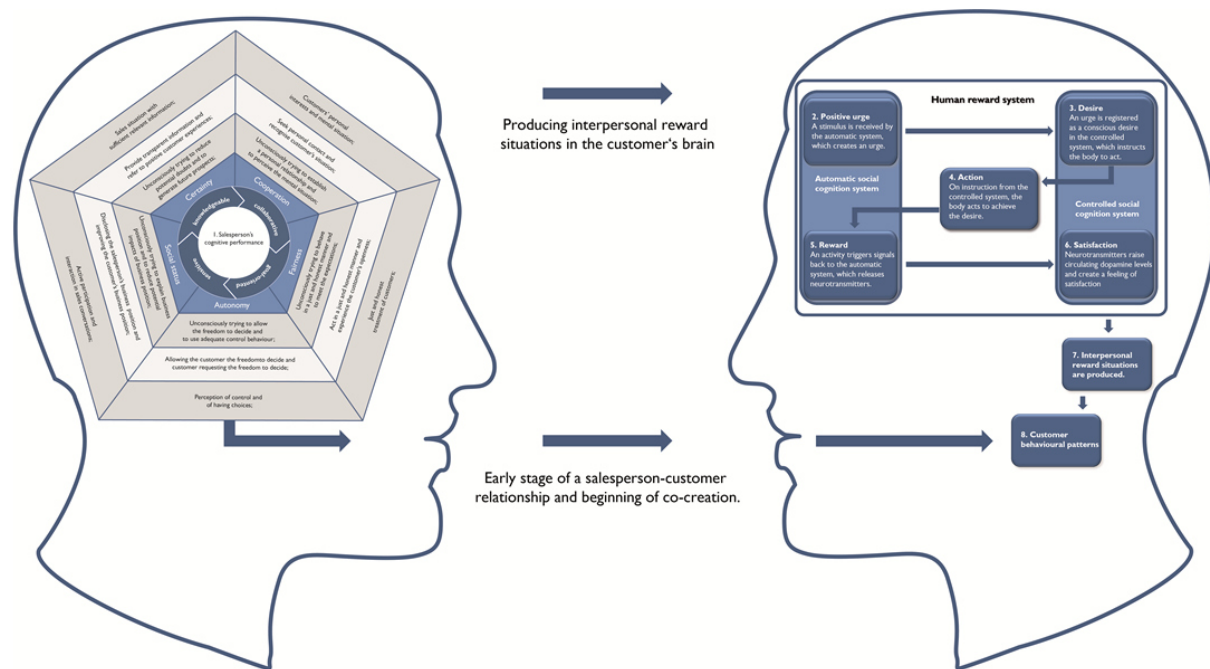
Sales situation with sufficient relevant information;

Provide transparent information and refer to positive customer experiences;

Unconsciously trying to reduce potential doubts and to generate future prospects;

Customers' personal interests and needs situation;

Seek personal contact and recognise customer's situation;

Unconsciously trying to establish a personal relationship and to perceive the customer situation;

Certainty

Cooperation

knowledgeable

collaborative

1. Salesperson's cognitive performance

Social status

Fairness

sensitive

goal-oriented

Autonomy

Unconsciously trying to explain business situation and to reduce the impact of status differences;

Discussing the salesperson's business position and respecting the customer's business position;

Active participation and interaction in sales conversations;

Unconsciously trying to behave in a just and honest manner and to meet the expectations;

Act in a just and honest manner and explain the customer's business;

Just and honest treatment of customers;

Unconsciously trying to allow the freedom to decide and to use adequate control behaviour;

Allowing the customer the freedomto decide and customer requesting the freedom to decide;

Perception of control and of having choices;

Producing interpersonal reward situations in the customer's brain

Early stage of a salesperson-customer relationship and beginning of co-creation.

Human reward system

2. Positive urge
A stimulus is received by the automatic system, which creates an urge.

3. Desire
An urge is registered as a conscious desire in the controlled system, which instructs the body to act.

Automatic social cognition system

4. Action
On instruction from the controlled system, the body acts to achieve the desire.

Controlled social cognition system

5. Reward
An activity triggers signals back to the automatic system, which releases neurotransmitters.

6. Satisfaction
Neurotransmitters raise circulating dopamine levels and create a feeling of satisfaction

7. Interpersonal reward situations are produced.

8. Customer behavioural patterns